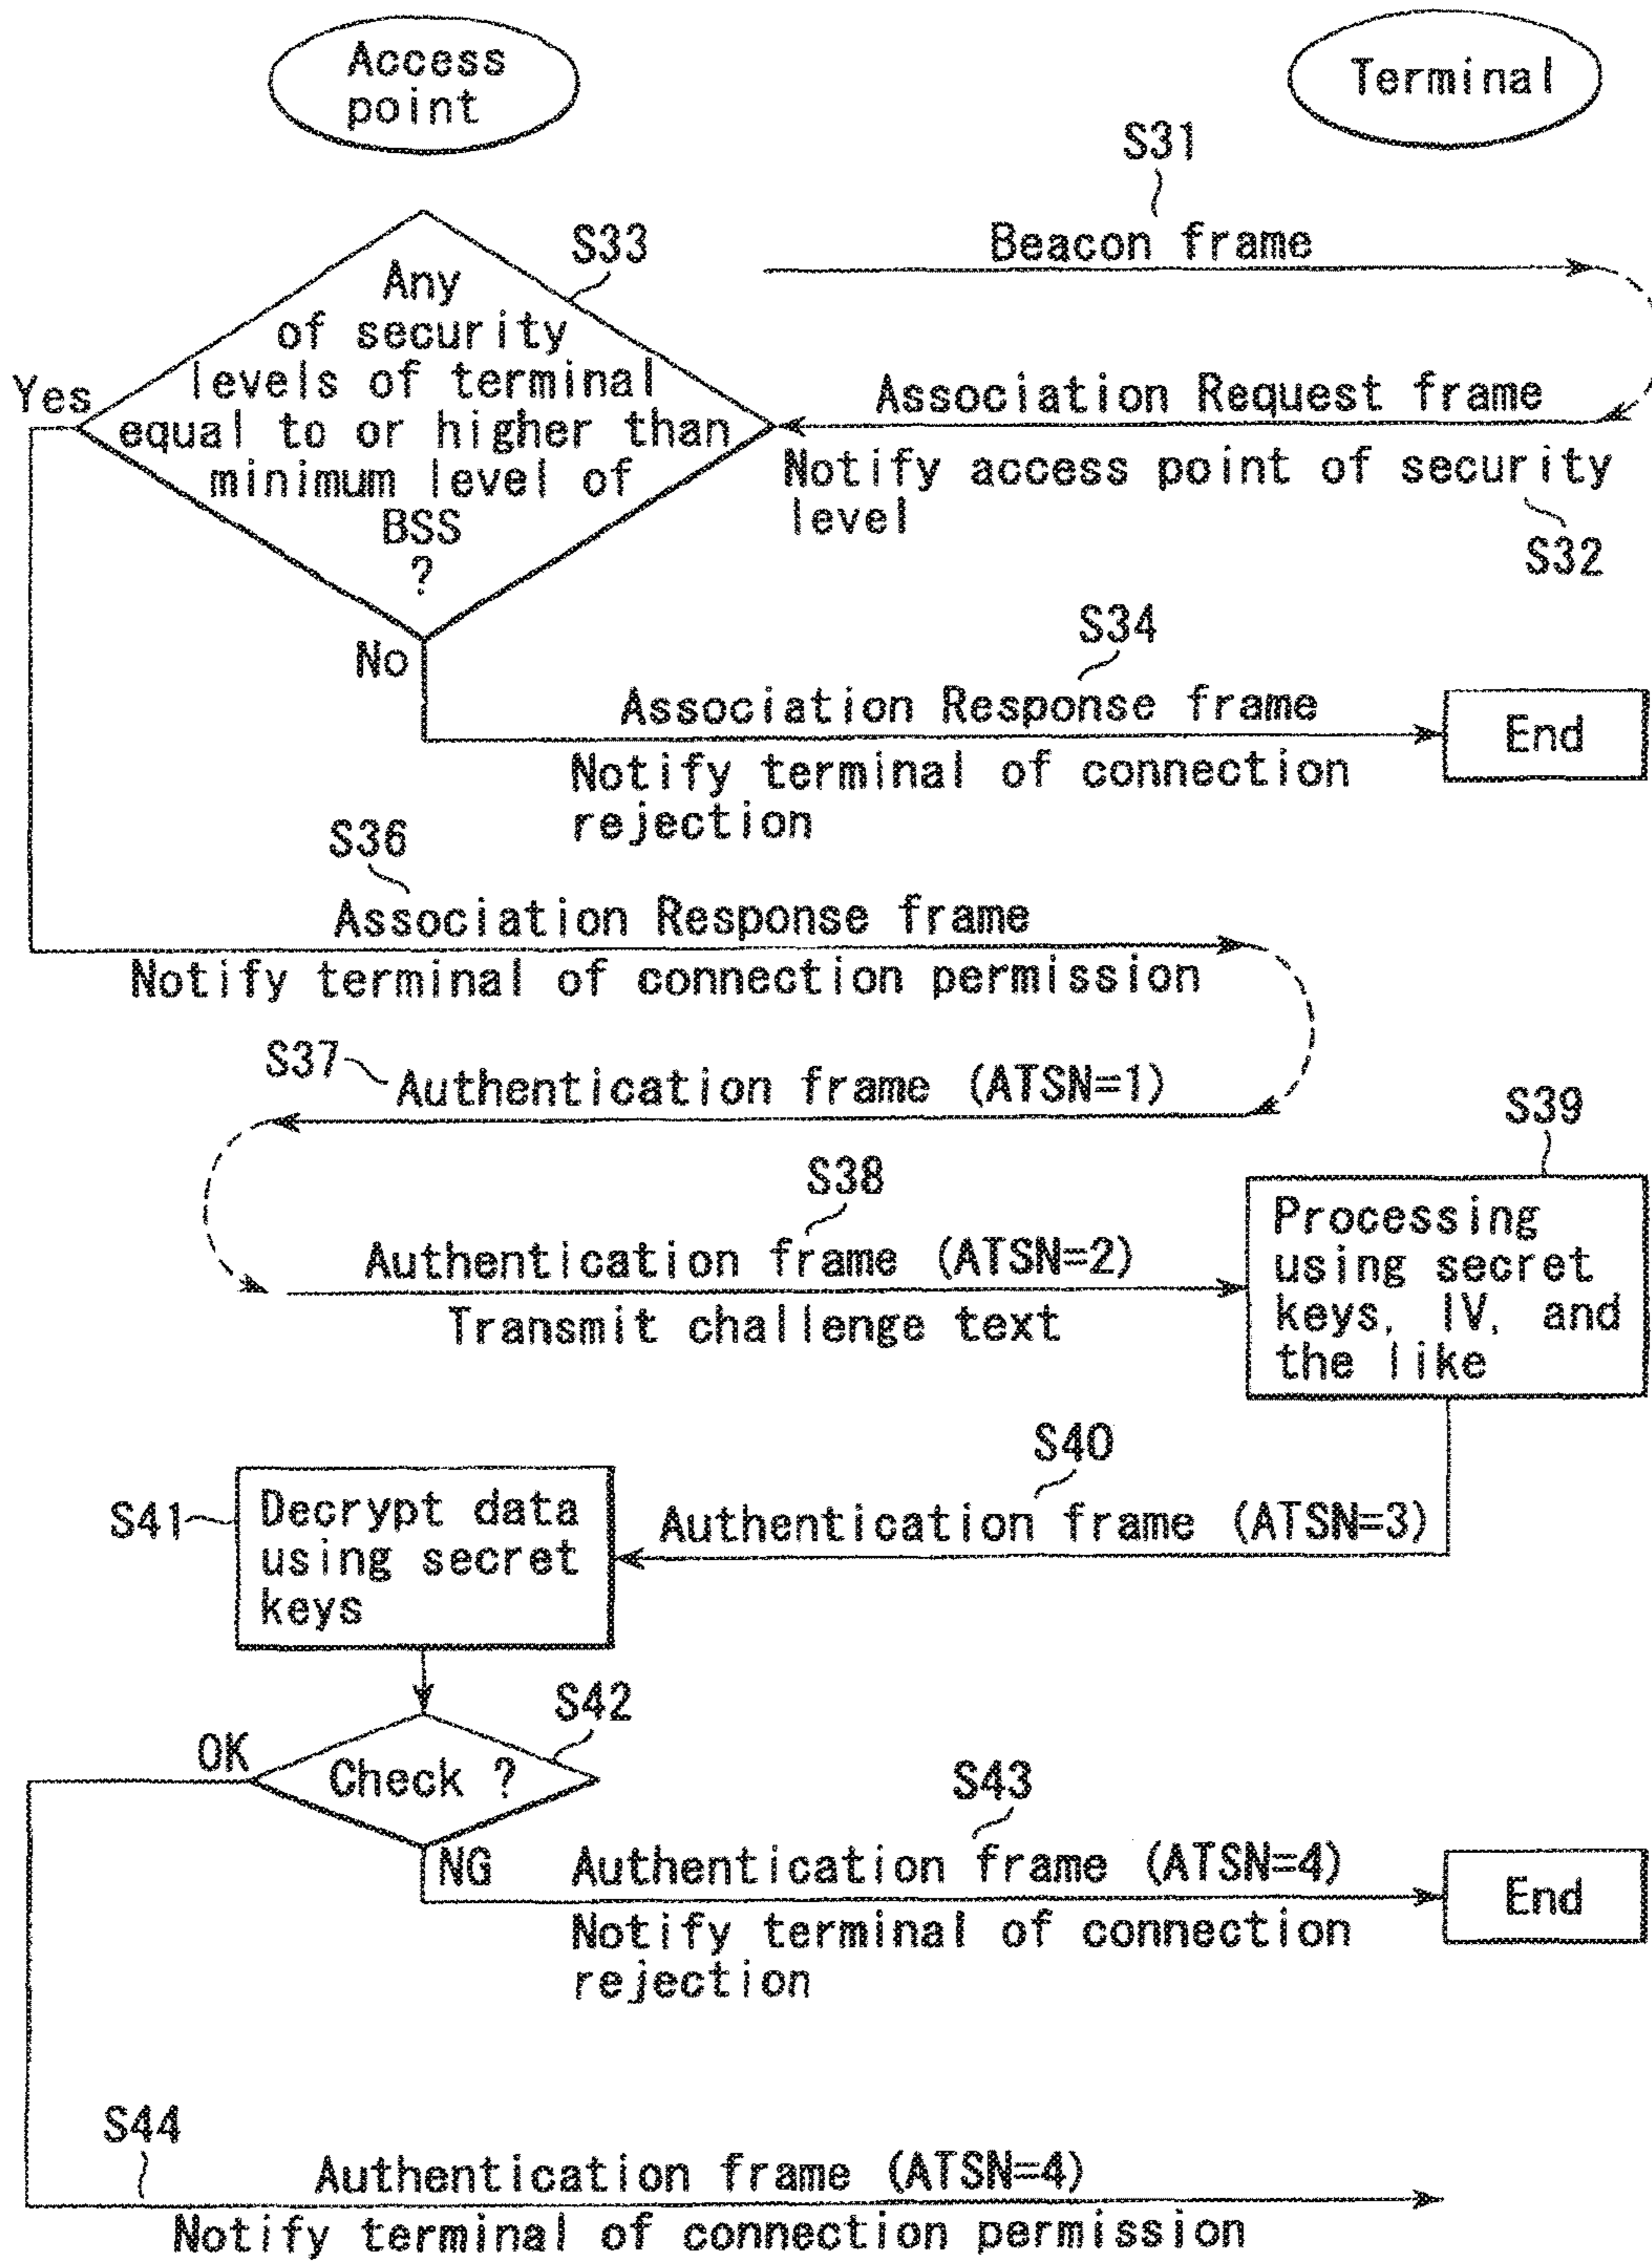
Access point

Terminal

S31

Beacon frame

S33

Any of security levels of terminal equal to or higher than minimum level of BSS ?

Yes

Association Request frame

Notify access point of security level

S32

No

S34

Association Response frame

End

Notify terminal of connection rejection

S36

Association Response frame

Notify terminal of connection permission

S37 Authentication frame (ATSN=1)

S39

S38

Authentication frame (ATSN=2)

Processing using secret keys, IV, and the like

Transmit challenge text

S40

S41 Decrypt data using secret keys

Authentication frame (ATSN=3)

S42

OK

Check ?

S43

NG

Authentication frame (ATSN=4)

End

Notify terminal of connection rejection

S44

Authentication frame (ATSN=4)

Notify terminal of connection permission